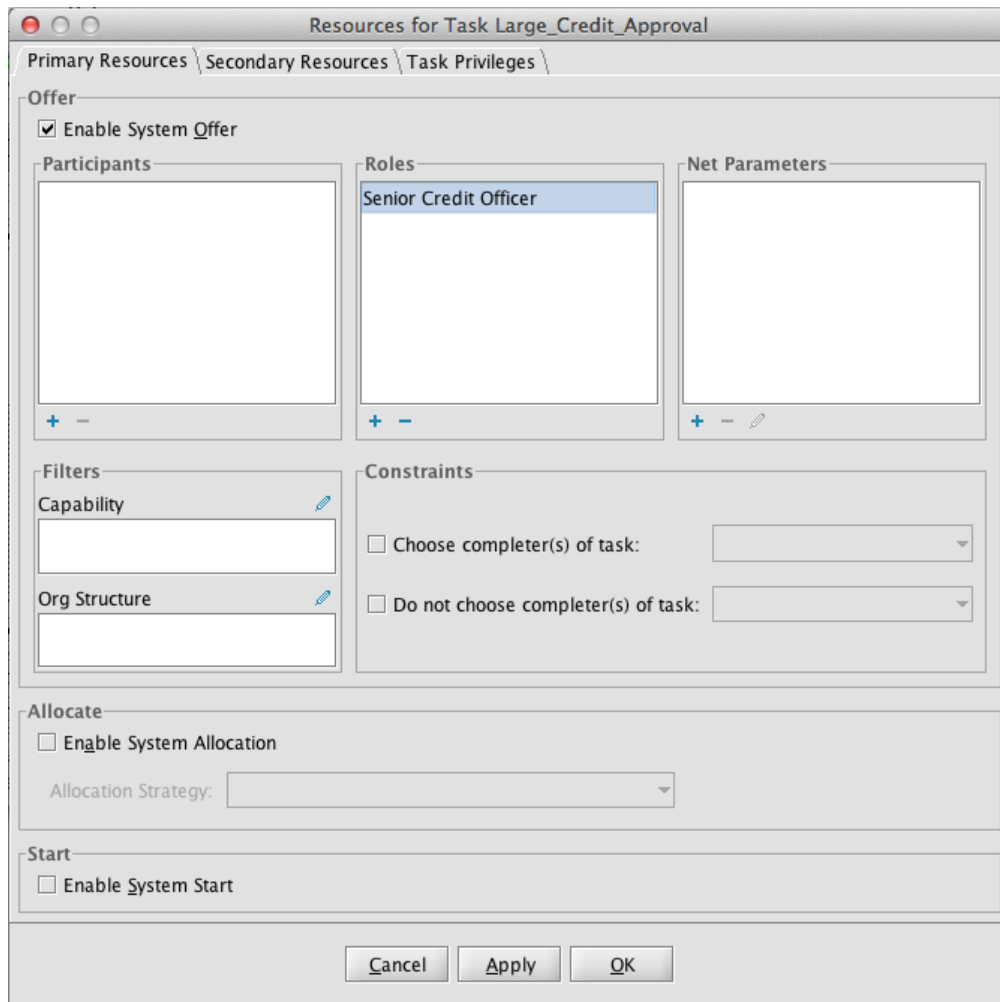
Resources for Task Large_Credit_Approval

Primary Resources | Secondary Resources | Task Privileges

Offer

☑ Enable System Offer

Participants

+ −

Roles

Senior Credit Officer

+ −

Net Parameters

+ −

Filters

Capability

Org Structure

Constraints

☐ Choose completer(s) of task:

☐ Do not choose completer(s) of task:

Allocate

☐ Enable System Allocation

Allocation Strategy:

Start

☐ Enable System Start

Cancel Apply OK